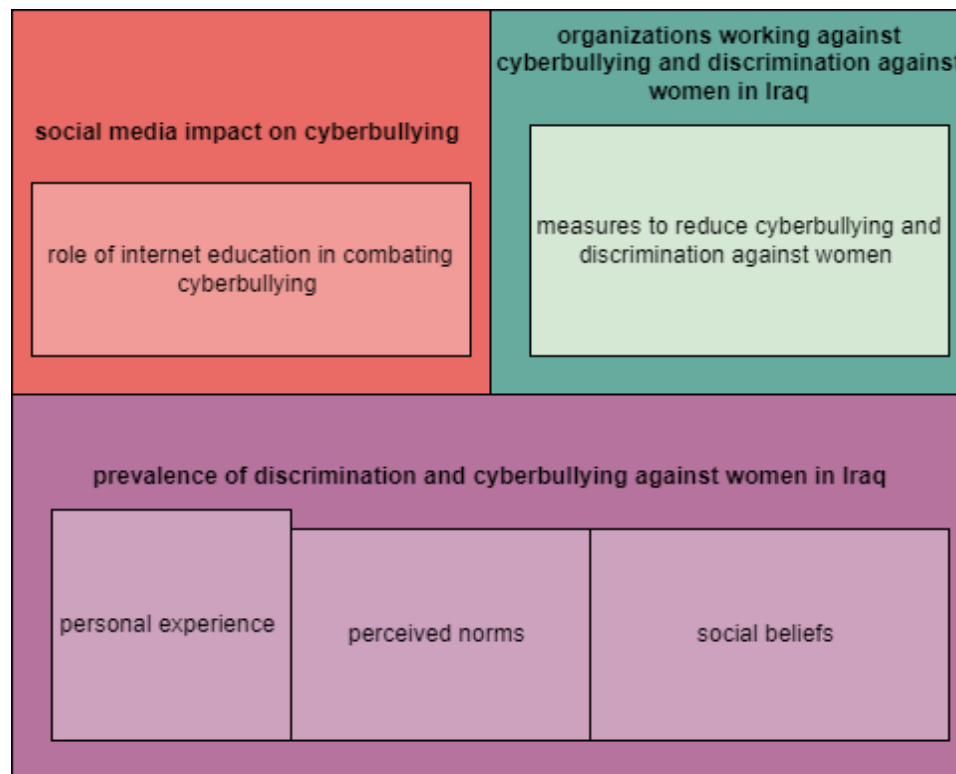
social media impact on cyberbullying

role of internet education in combating cyberbullying

organizations working against cyberbullying and discrimination against women in Iraq

measures to reduce cyberbullying and discrimination against women

prevalence of discrimination and cyberbullying against women in Iraq

personal experience

perceived norms

social beliefs